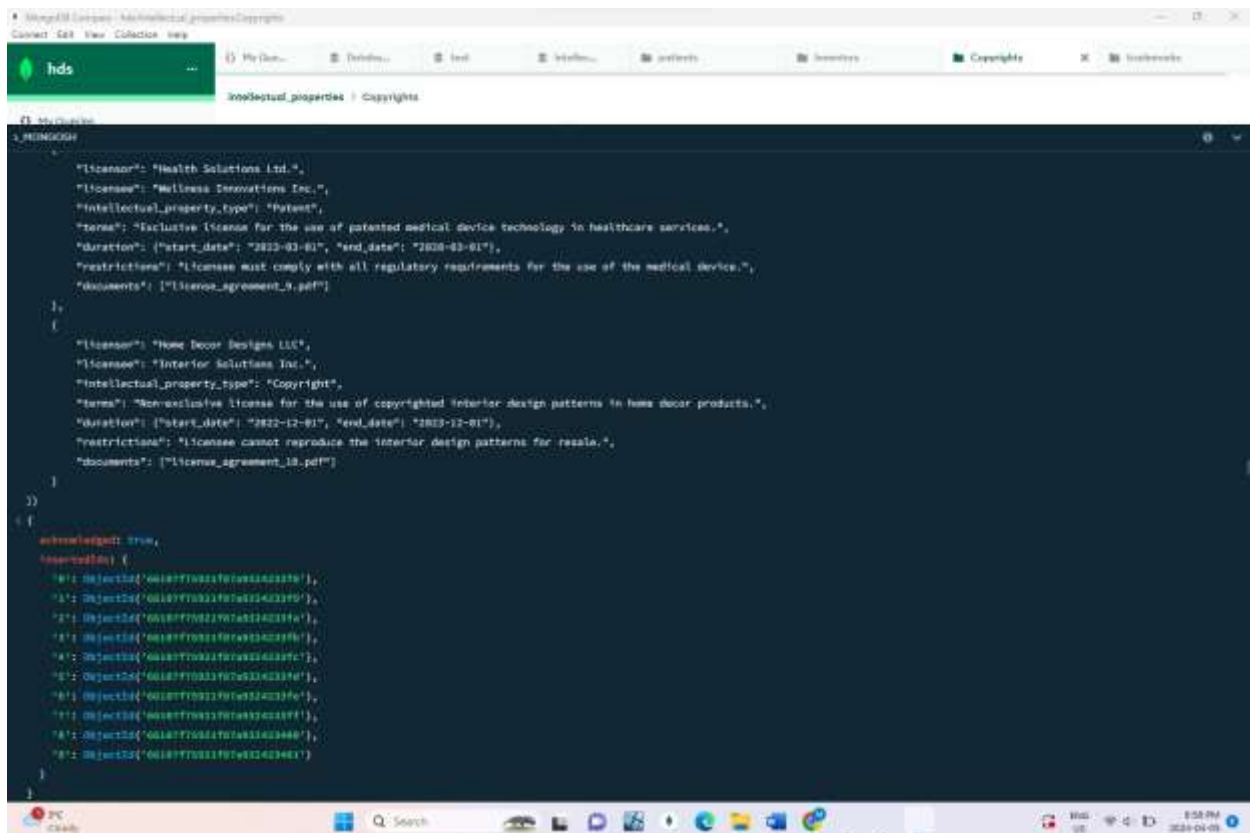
MongoDB Compass - hds/intellectual_properties/Copyrights
Connect Edit View Collection Help

hds ...

My Que... Databa... test intellec... patients Inventors Copyrights × trademarks

intellectual_properties > Copyrights

My Queries

MONGOSH

"licensor": "Health Solutions Ltd.",
"licensee": "Wellness Innovations Inc.",
"intellectual_property_type": "Patent",
"terms": "Exclusive license for the use of patented medical device technology in healthcare services.",
"duration": {"start_date": "2023-03-01", "end_date": "2028-03-01"},
"restrictions": "Licensee must comply with all regulatory requirements for the use of the medical device.",
"documents": ["license_agreement_9.pdf"]
},
{
"licensor": "Home Decor Designs LLC",
"licensee": "Interior Solutions Inc.",
"intellectual_property_type": "Copyright",
"terms": "Non-exclusive license for the use of copyrighted interior design patterns in home decor products.",
"duration": {"start_date": "2022-12-01", "end_date": "2023-12-01"},
"restrictions": "Licensee cannot reproduce the interior design patterns for resale.",
"documents": ["license_agreement_10.pdf"]
}
])
< {
acknowledged: true,
insertedIds: {
'0': ObjectId('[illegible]'),
'1': ObjectId('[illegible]'),
'2': ObjectId('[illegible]'),
'3': ObjectId('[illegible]'),
'4': ObjectId('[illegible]'),
'5': ObjectId('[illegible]'),
'6': ObjectId('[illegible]'),
'7': ObjectId('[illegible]'),
'8': ObjectId('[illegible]'),
'9': ObjectId('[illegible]')
}
}

Q Search